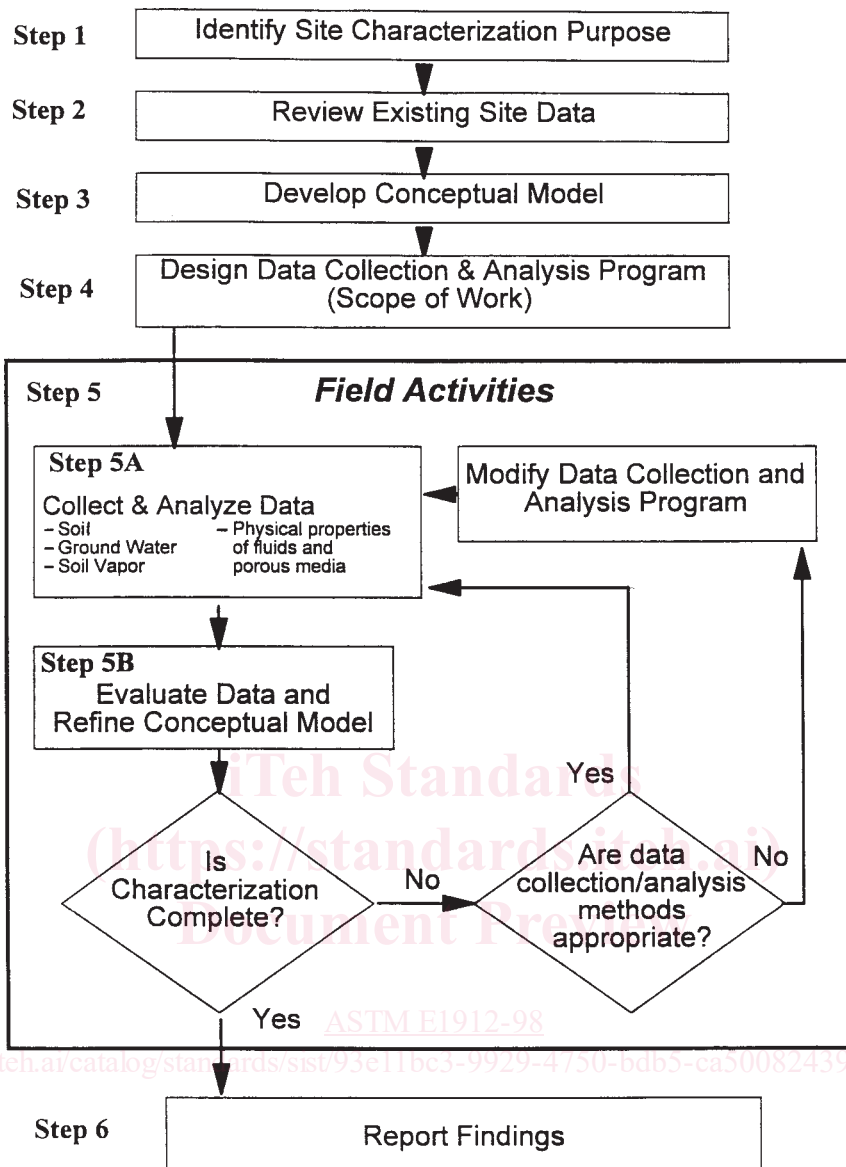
Step 1 Identify Site Characterization Purpose

Step 2 Review Existing Site Data

Step 3 Develop Conceptual Model

Step 4 Design Data Collection & Analysis Program (Scope of Work)

Step 5 *Field Activities*

Step 5A
Collect & Analyze Data
– Soil
– Ground Water
– Soil Vapor
– Physical properties of fluids and porous media

Modify Data Collection and Analysis Program

Step 5B
Evaluate Data and Refine Conceptual Model

Is Characterization Complete?

No

Are data collection/analysis methods appropriate?

Yes

No

Yes

iTeh Standards
(https://standards.iteh.ai)
Document Preview

ASTM E1912-98

https://standards.iteh.ai/catalog/standards/sist/93e11bc3-9929-4750-bdb5-ca50082439

Step 6 Report Findings